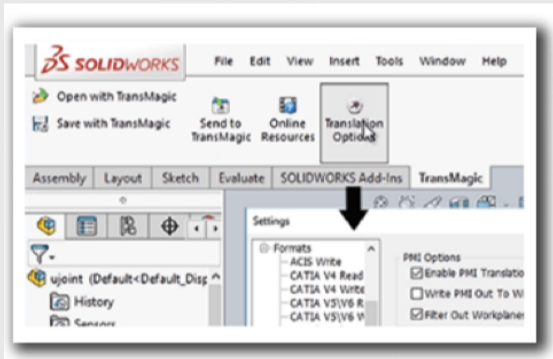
SOLIDWORKS File Edit View Insert Tools Window Help

Open with TransMagic
Save with TransMagic
Send to TransMagic
Online Resources
Translation Options

Assembly Layout Sketch Evaluate SOLIDWORKS Add-Ins TransMagic

Settings

Formats
ACIS Write
CATIA V4 Read
CATIA V4 Write
CATIA V5\V6 R
CATIA V5\V6 W

PMI Options
Enable PMI Translatio
Write PMI Out To W
Filter Out Workplane

ujoint (Default<Default_Disp
History
Sensors